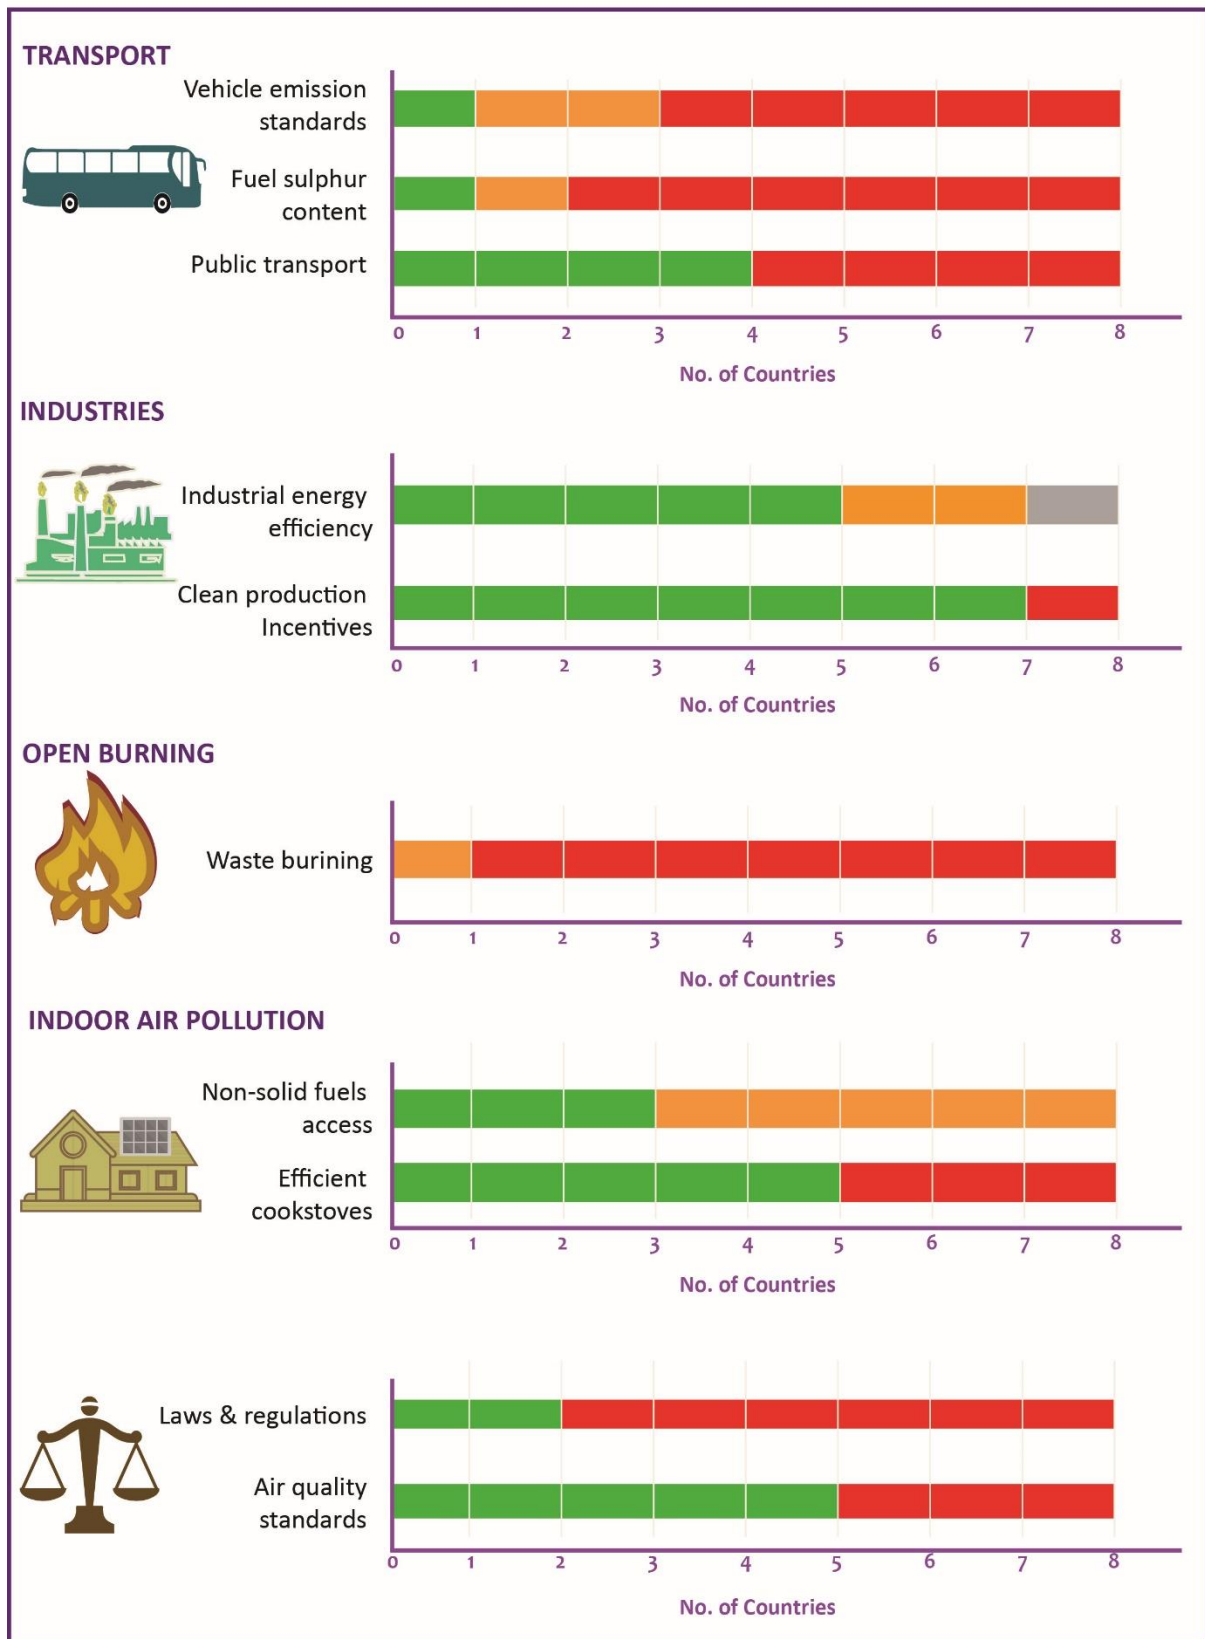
TRANSPORT

Vehicle emission standards

Fuel sulphur content

Public transport

0 1 2 3 4 5 6 7 8

No. of Countries

INDUSTRIES

Industrial energy efficiency

Clean production Incentives

0 1 2 3 4 5 6 7 8

No. of Countries

OPEN BURNING

Waste burining

0 1 2 3 4 5 6 7 8

No. of Countries

INDOOR AIR POLLUTION

Non-solid fuels access

Efficient cookstoves

0 1 2 3 4 5 6 7 8

No. of Countries

Laws & regulations

Air quality standards

0 1 2 3 4 5 6 7 8

No. of Countries